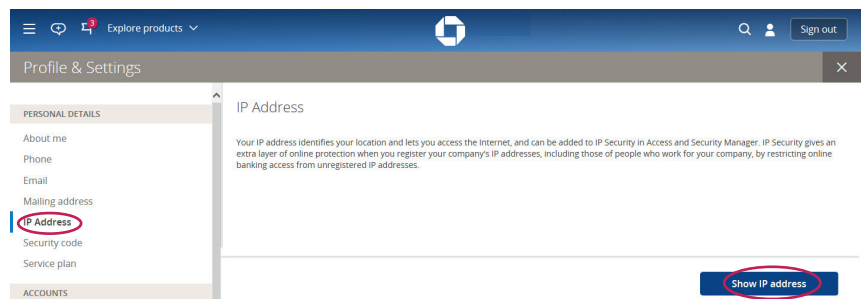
3 Explore products

Sign out

Profile & Settings

PERSONAL DETAILS

About me

Phone

Email

Mailing address

IP Address

Security code

Service plan

ACCOUNTS

IP Address

Your IP address identifies your location and lets you access the Internet, and can be added to IP Security in Access and Security Manager. IP Security gives an extra layer of online protection when you register your company's IP addresses, including those of people who work for your company, by restricting online banking access from unregistered IP addresses.

Show IP address